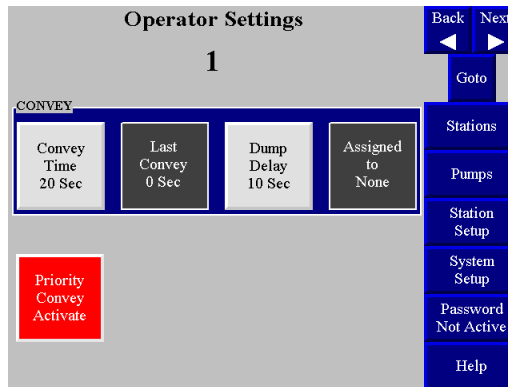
Operator Settings

1

CONVEY

Convey Time 20 Sec

Last Convey 0 Sec

Dump Delay 10 Sec

Assigned to None

Priority Convey Activate

Back

Next

Goto

Stations

Pumps

Station Setup

System Setup

Password Not Active

Help